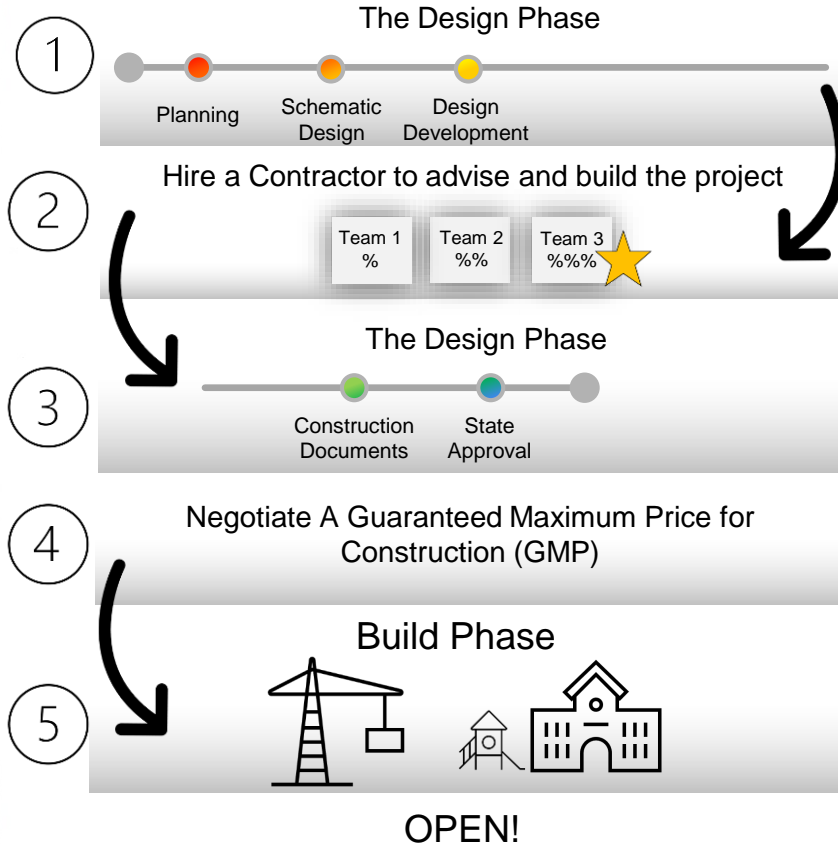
1

The Design Phase

Planning

Schematic Design

Design Development

2

Hire a Contractor to advise and build the project

Team 1
%

Team 2
%%

Team 3
%%%

3

The Design Phase

Construction Documents

State Approval

4

Negotiate A Guaranteed Maximum Price for Construction (GMP)

5

Build Phase

OPEN!